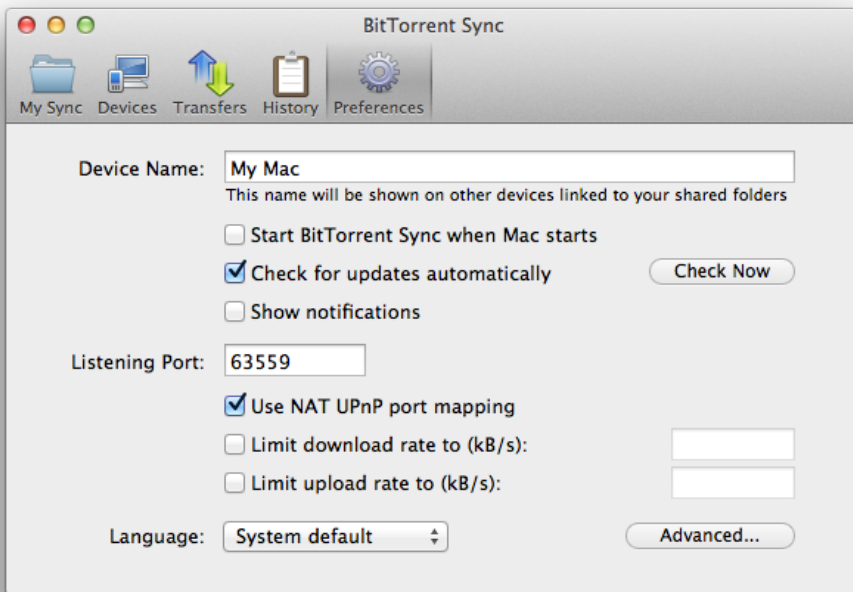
BitTorrent Sync

My Sync Devices Transfers History Preferences

Device Name: My Mac

This name will be shown on other devices linked to your shared folders

Start BitTorrent Sync when Mac starts

Check for updates automatically

Check Now

Show notifications

Listening Port: 63559

Use NAT UPnP port mapping

Limit download rate to (kB/s):

Limit upload rate to (kB/s):

Language: System default

Advanced...